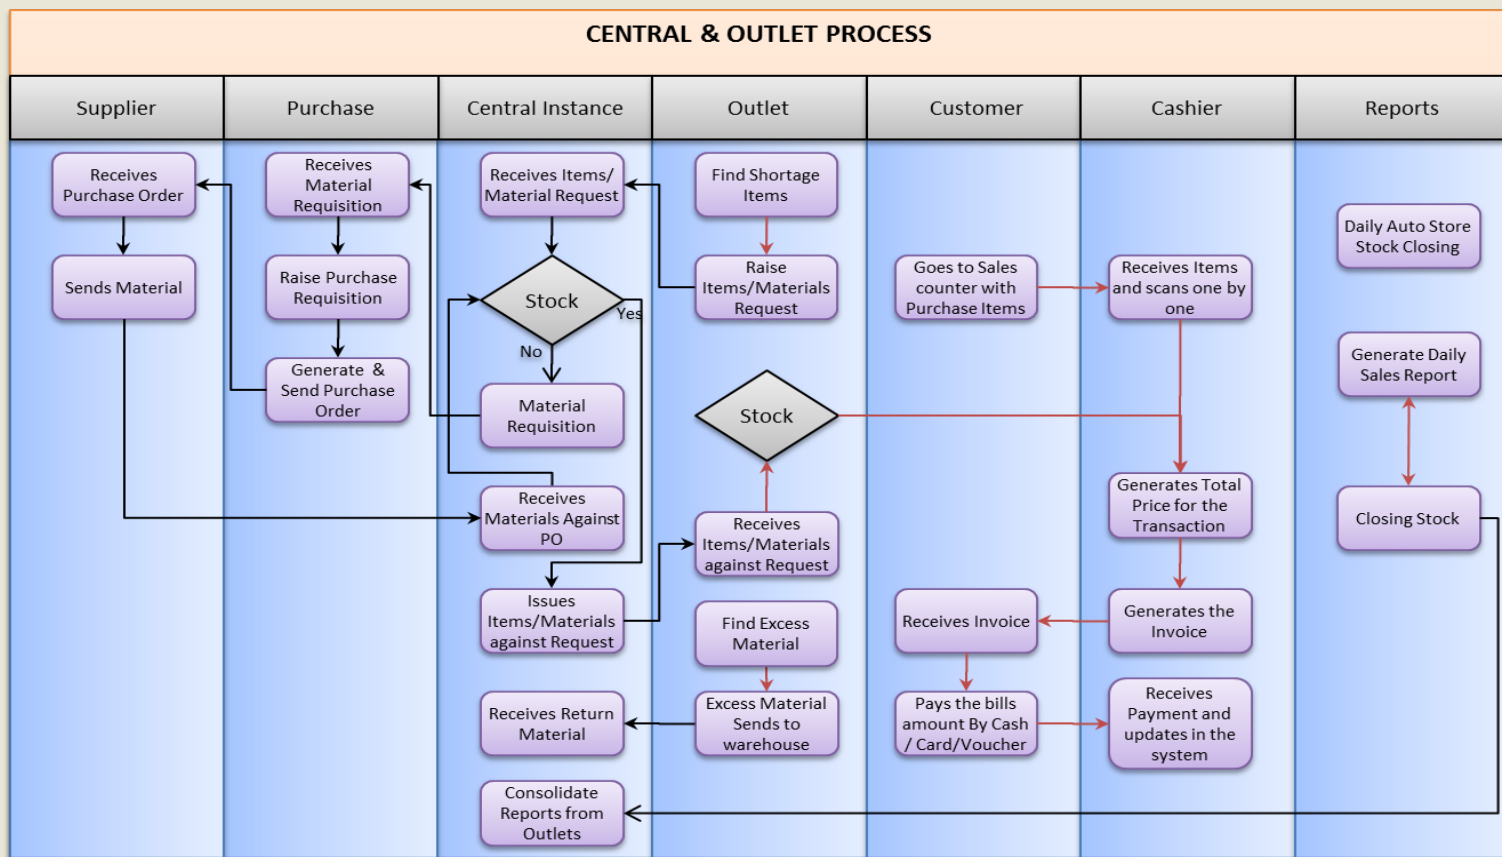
CENTRAL & OUTLET PROCESS

| Supplier | Purchase | Central Instance | Outlet | Customer | Cashier | Reports |
|---|---|---|---|---|---|---|

Receives Purchase Order

Sends Material

Receives Material Requisition

Raise Purchase Requisition

Generate & Send Purchase Order

Receives Items/ Material Request

Stock

Yes

No

Material Requisition

Receives Materials Against PO

Issues Items/Materials against Request

Receives Return Material

Consolidate Reports from Outlets

Find Shortage Items

Raise Items/Materials Request

Stock

Receives Items/Materials against Request

Find Excess Material

Excess Material Sends to warehouse

Goes to Sales counter with Purchase Items

Receives Invoice

Pays the bills amount By Cash / Card/Voucher

Receives Items and scans one by one

Generates Total Price for the Transaction

Generates the Invoice

Receives Payment and updates in the system

Daily Auto Store Stock Closing

Generate Daily Sales Report

Closing Stock